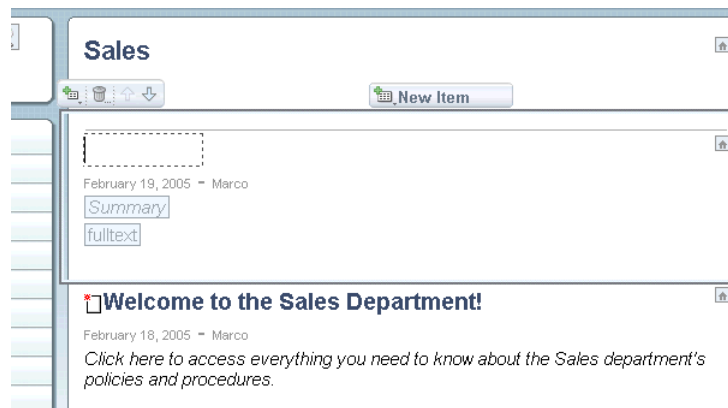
Sales

New Item

February 19, 2005 - Marco

Summary

fulltext

Welcome to the Sales Department!

February 18, 2005 - Marco

Click here to access everything you need to know about the Sales department's policies and procedures.